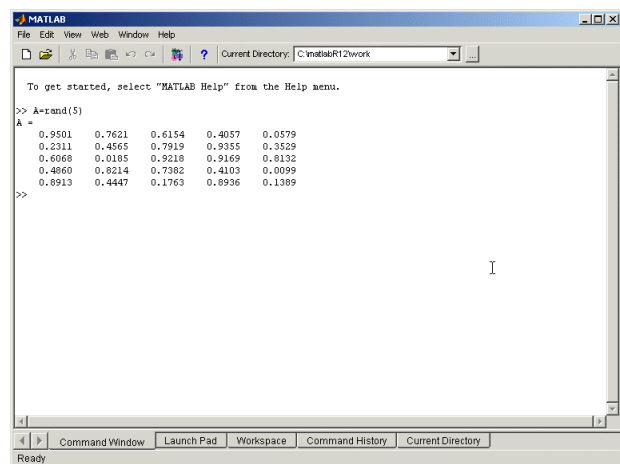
MATLAB

File Edit View Web Window Help

Current Directory: C:\matlabR12\work

To get started, select "MATLAB Help" from the Help menu.

>> A=rand(5)

A =

| 0.9501 | 0.7621 | 0.6154 | 0.4057 | 0.0579 |
|---|---|---|---|---|
| 0.2311 | 0.4565 | 0.7919 | 0.9355 | 0.3529 |
| 0.6068 | 0.0185 | 0.9218 | 0.9169 | 0.8132 |
| 0.4860 | 0.8214 | 0.7382 | 0.4103 | 0.0099 |
| 0.8913 | 0.4447 | 0.1763 | 0.8936 | 0.1389 |

>>

Command Window | Launch Pad | Workspace | Command History | Current Directory

Ready